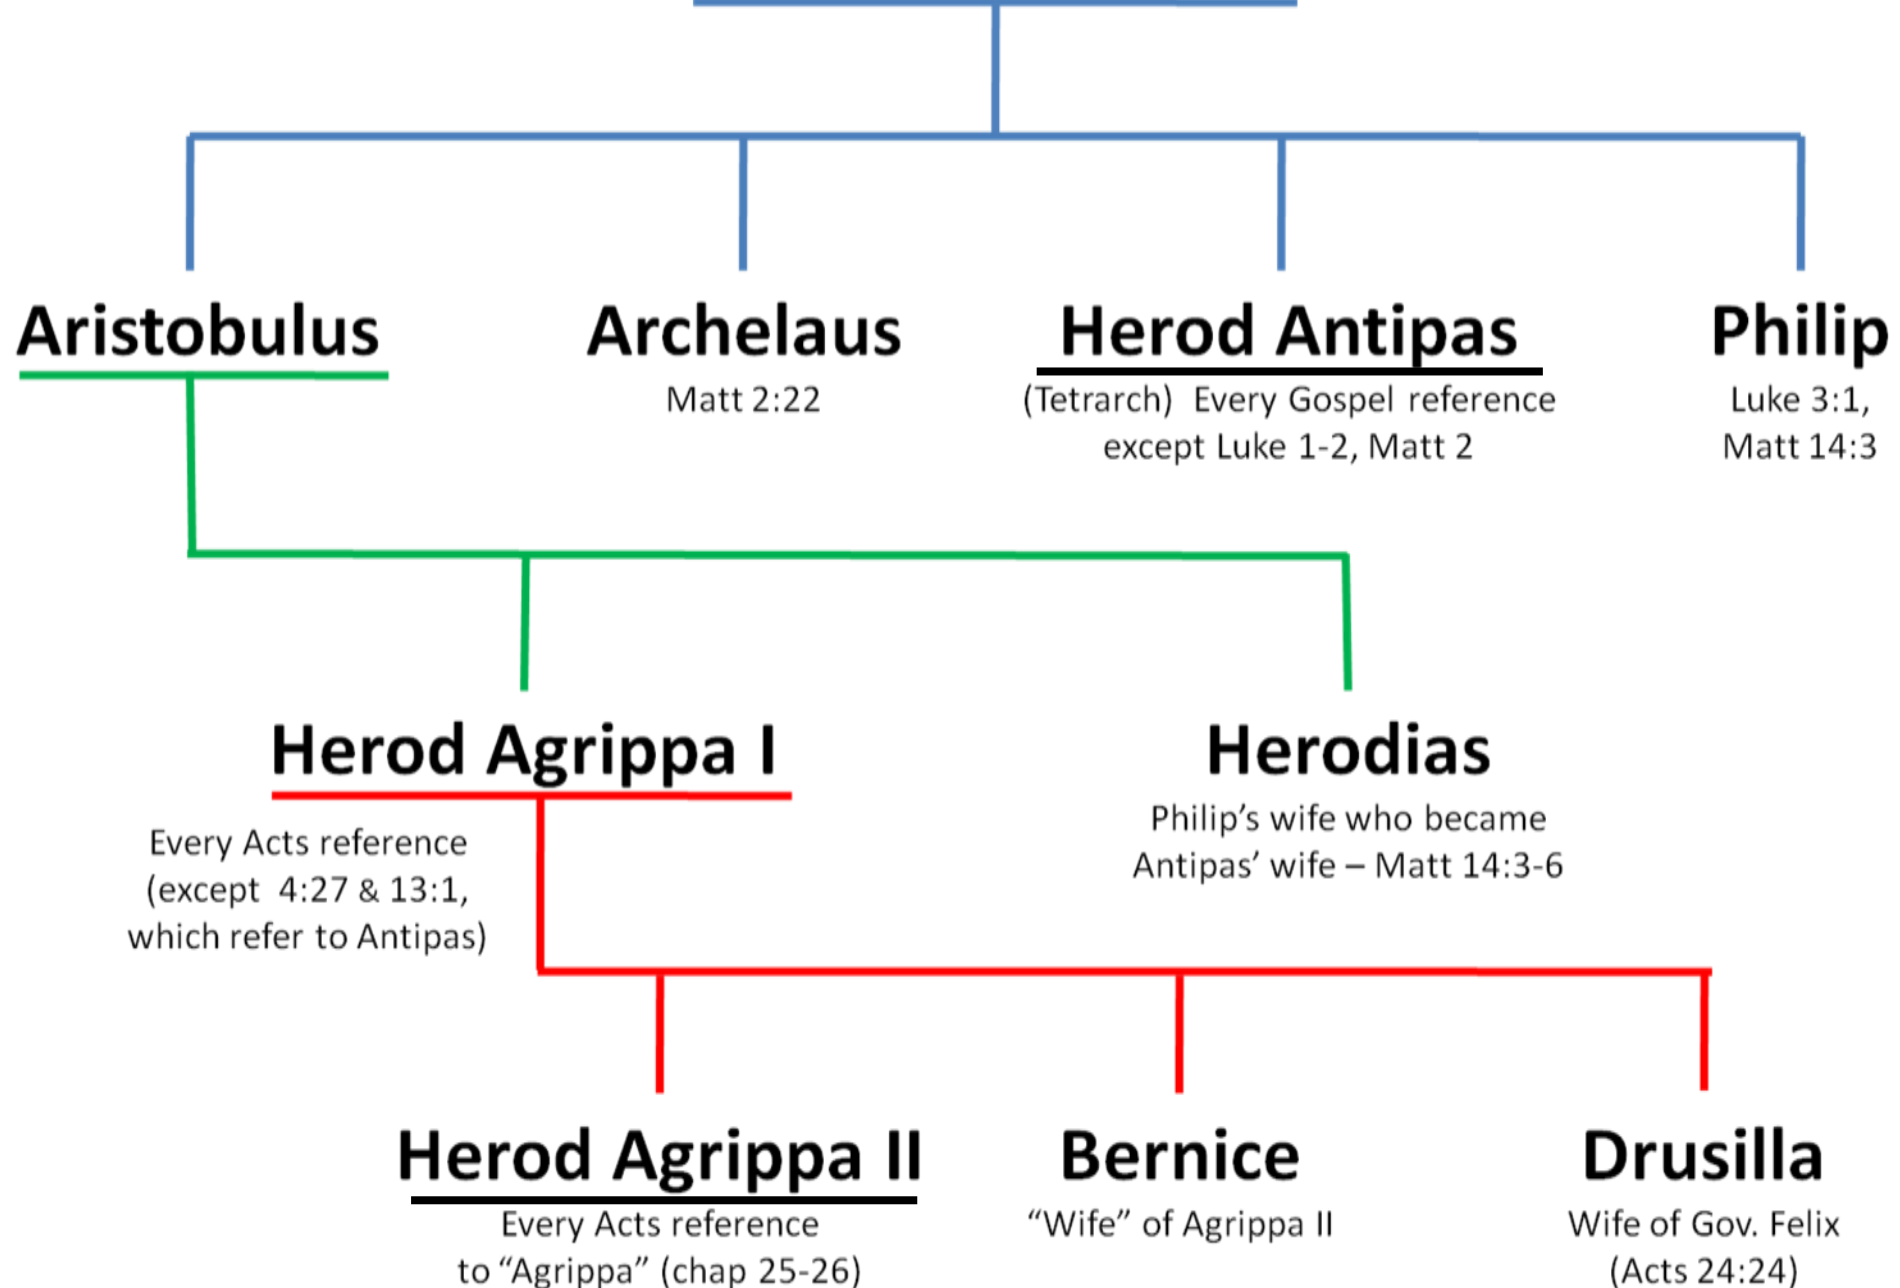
Aristobulus

Archelaus
Matt 2:22

Herod Antipas
(Tetrarch) Every Gospel reference except Luke 1-2, Matt 2

Philip
Luke 3:1, Matt 14:3

Herod Agrippa I
Every Acts reference (except 4:27 & 13:1, which refer to Antipas)

Herodias
Philip's wife who became Antipas' wife – Matt 14:3-6

Herod Agrippa II
Every Acts reference to "Agrippa" (chap 25-26)

Bernice
"Wife" of Agrippa II

Drusilla
Wife of Gov. Felix (Acts 24:24)